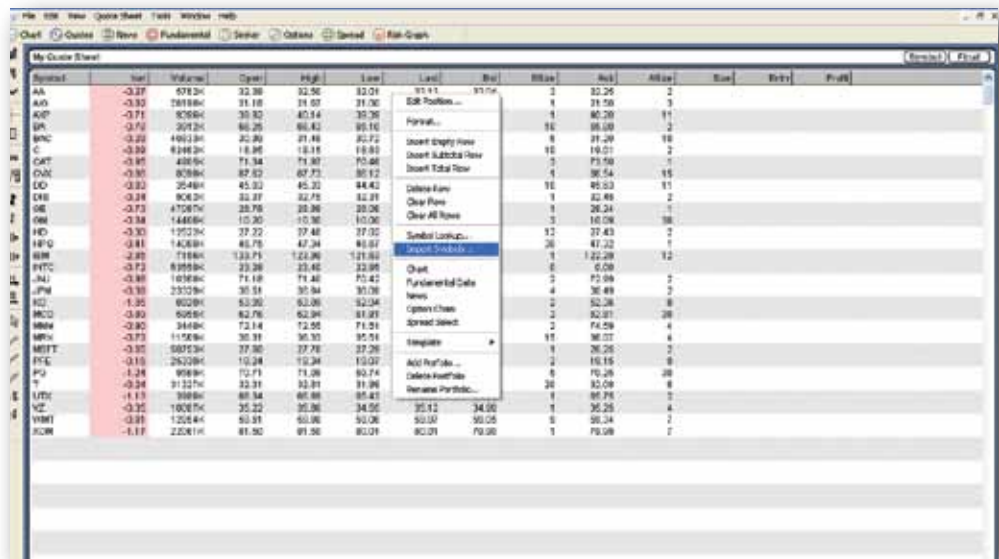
File Edit View Quote Sheet Tools Window Help

Chart Quotes News Fundamental Sector Options Spread Risk Graph

My Quote Sheet

Restart Float

| Symbol | Net | Volume | Open | High | Low | Last | Bid | BSize | Ask | ASize | Size | Entry | Profit |
|---|---|---|---|---|---|---|---|---|---|---|---|---|---|
| AA | -3.27 | 6783K | 32.38 | 32.56 | 32.01 | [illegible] | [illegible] | 3 | 32.26 | 2 | | | |
| AIG | -3.32 | 28198K | 31.18 | 31.67 | 31.00 | | | 1 | 31.58 | 3 | | | |
| AXP | -3.71 | 9266K | 39.92 | 40.54 | 39.39 | | | 1 | 40.28 | 11 | | | |
| BA | -3.72 | 3012K | 66.25 | 66.43 | 65.10 | | | 10 | 66.08 | 2 | | | |
| BAC | -3.22 | 46633K | 30.20 | 31.46 | 30.72 | | | 9 | 31.29 | 10 | | | |
| C | -3.59 | 62463K | 18.95 | 19.15 | 18.60 | | | 10 | 19.01 | 2 | | | |
| CAT | -3.95 | 4069K | 71.34 | 71.97 | 70.46 | | | 3 | 71.58 | 1 | | | |
| CVX | -3.50 | 8056K | 87.53 | 87.73 | 86.12 | | | 1 | 86.54 | 15 | | | |
| DD | -3.82 | 3549K | 45.83 | 45.32 | 44.42 | | | 10 | 45.53 | 11 | | | |
| DIS | -3.24 | 9063K | 32.07 | 32.75 | 32.01 | | | 1 | 32.49 | 2 | | | |
| GE | -3.73 | 47267K | 20.75 | 20.96 | 20.36 | | | 1 | 20.24 | 1 | | | |
| GM | -3.34 | 14466K | 10.30 | 10.36 | 10.06 | | | 3 | 10.09 | 18 | | | |
| HD | -3.30 | 13523K | 37.22 | 37.48 | 37.02 | | | 13 | 37.43 | 2 | | | |
| HPQ | -3.81 | 14268K | 46.75 | 47.34 | 46.67 | | | 36 | 47.32 | 1 | | | |
| IBM | -2.85 | 7166K | 133.71 | 122.26 | 121.53 | | | 1 | 122.28 | 12 | | | |
| INTC | -3.72 | 53559K | 23.39 | 23.48 | 22.95 | | | 6 | 0.00 | | | | |
| JNJ | -3.88 | 16188K | 71.18 | 71.48 | 70.42 | | | 2 | 70.99 | 2 | | | |
| JPM | -3.30 | 23329K | 30.51 | 30.94 | 30.08 | | | 4 | 30.49 | 2 | | | |
| KO | -1.35 | 6028K | 53.00 | 53.06 | 52.34 | | | 2 | 52.38 | 8 | | | |
| MCD | -3.83 | 6058K | 62.76 | 62.94 | 61.97 | | | 2 | 62.01 | 28 | | | |
| MMM | -3.80 | 3448K | 73.14 | 72.56 | 71.51 | | | 1 | 74.59 | 4 | | | |
| MRK | -3.73 | 11509K | 30.31 | 36.30 | 35.51 | | | 15 | 36.07 | 4 | | | |
| MSFT | -3.35 | 58753K | 27.80 | 27.78 | 27.29 | | | 1 | 26.25 | 2 | | | |
| PFE | -3.15 | 26238K | 19.24 | 19.24 | 19.07 | | | 2 | 19.15 | 6 | | | |
| PG | -1.24 | 9569K | 70.71 | 71.09 | 69.74 | | | 6 | 70.26 | 28 | | | |
| T | -3.34 | 31327K | 33.31 | 32.81 | 31.96 | | | 36 | 32.09 | 8 | | | |
| UTX | -1.17 | 3089K | 65.54 | 65.88 | 65.43 | | | 1 | 65.75 | 3 | | | |
| VZ | -3.35 | 10087K | 35.22 | 35.36 | 34.95 | 35.12 | 34.00 | 1 | 35.25 | 4 | | | |
| WMT | -3.05 | 13564K | 50.51 | 50.88 | 50.06 | 50.07 | 50.05 | 5 | 50.34 | 2 | | | |
| XOM | -1.17 | 22061K | 81.50 | 81.56 | 80.01 | 80.01 | 79.00 | 1 | 79.09 | 2 | | | |

Edit Position...
Format...
Insert Empty Row
Insert Subtotal Row
Insert Total Row
Delete Row
Clear Row
Clear All Rows
Symbol Lookup...
Import Symbols...
Chart
Fundamental Data
News
Option Chain
Spread Select
Template
Add Portfolio...
Delete Portfolio
Rename Portfolio...